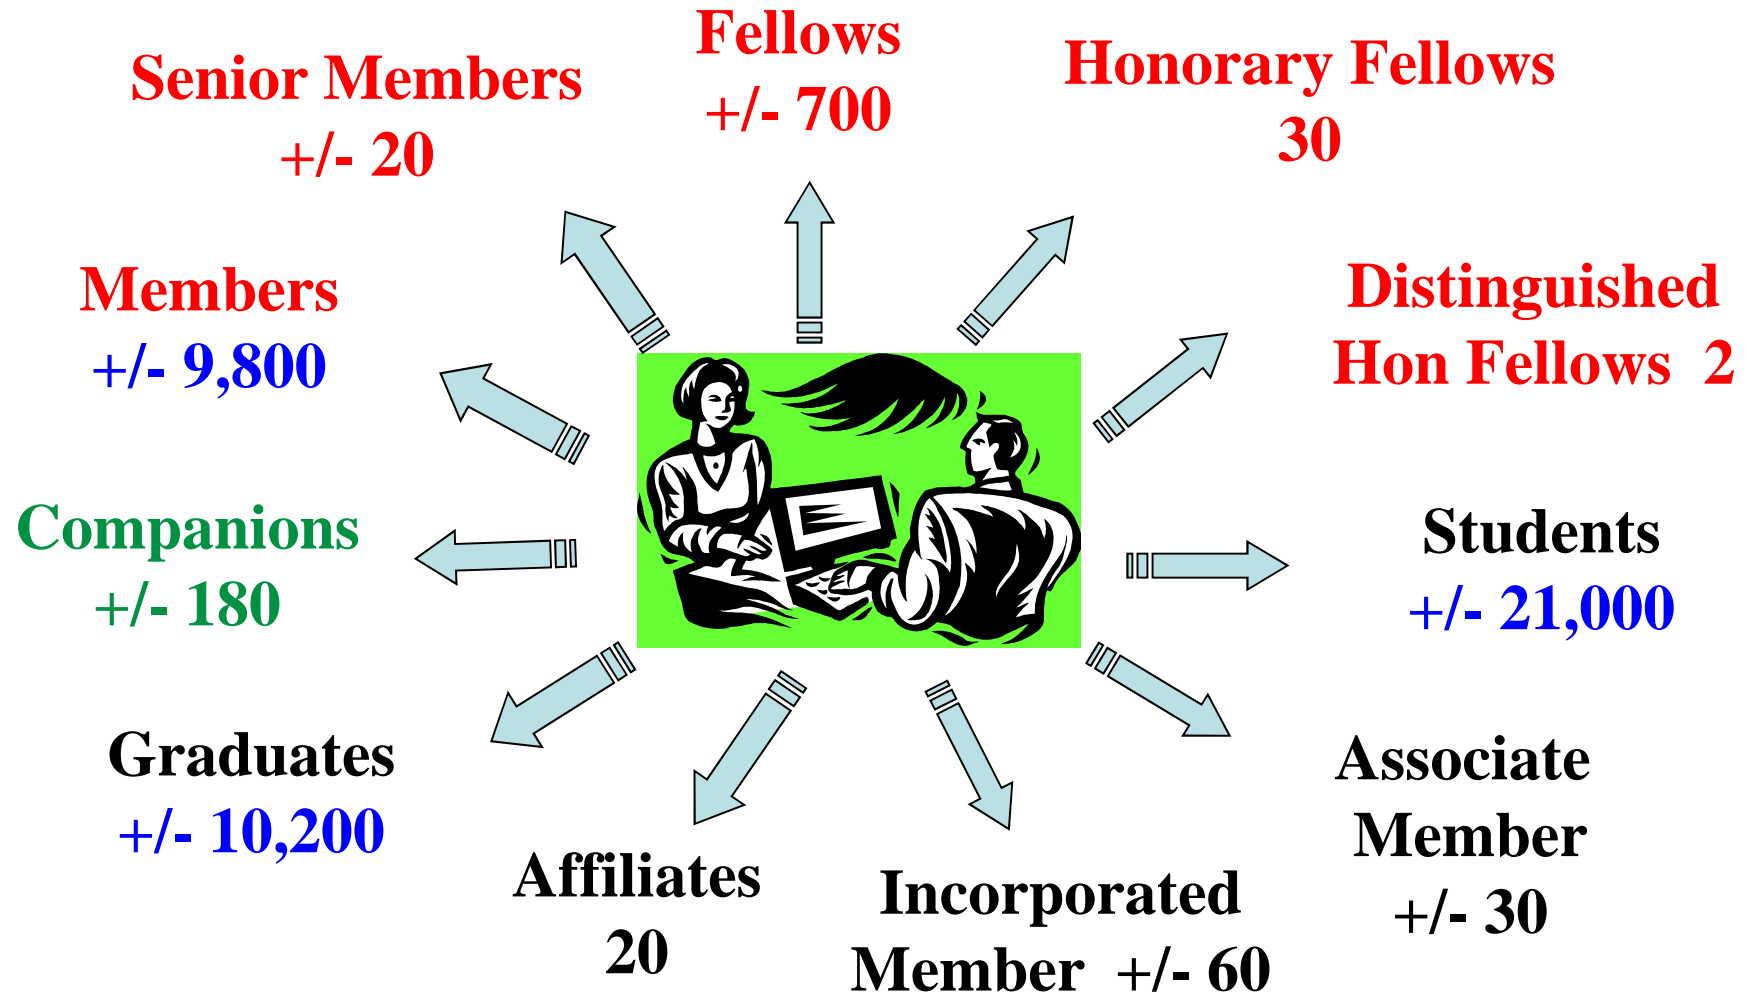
Fellows
+/- 700

Senior Members
+/- 20

Honorary Fellows
30

Members
+/- 9,800

Distinguished
Hon Fellows 2

Companions
+/- 180

Students
+/- 21,000

Graduates
+/- 10,200

Associate
Member
+/- 30

Affiliates
20

Incorporated
Member +/- 60